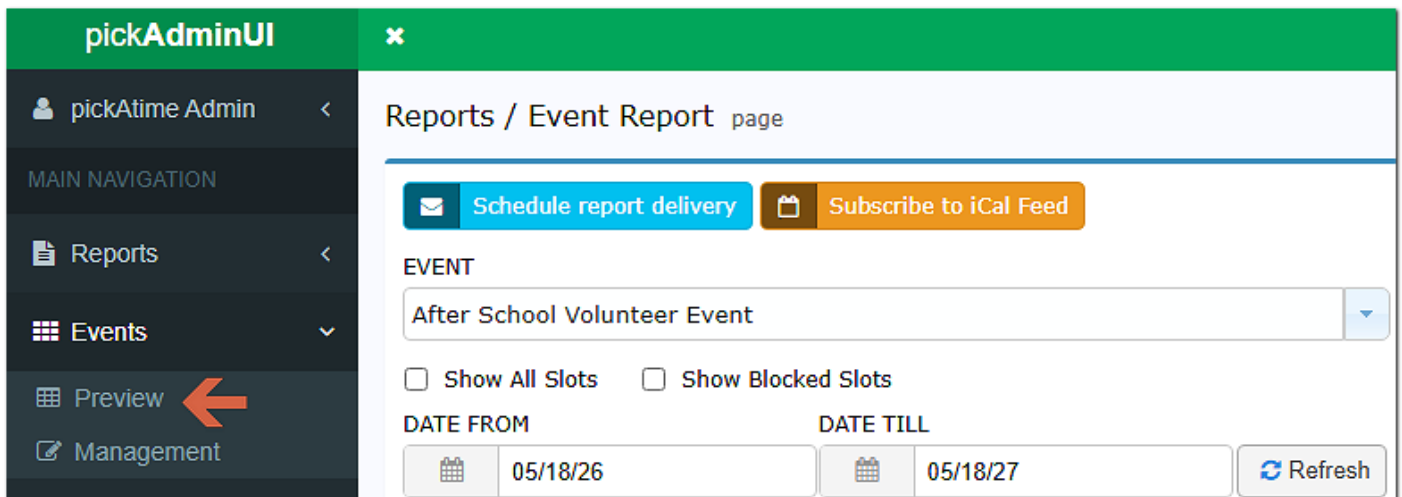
pickAdminUI

pickAtime Admin

MAIN NAVIGATION

Reports

Events

Preview

Management

Reports / Event Report page

Schedule report delivery

Subscribe to iCal Feed

EVENT

After School Volunteer Event

Show All Slots

Show Blocked Slots

DATE FROM

05/18/26

DATE TILL

05/18/27

Refresh